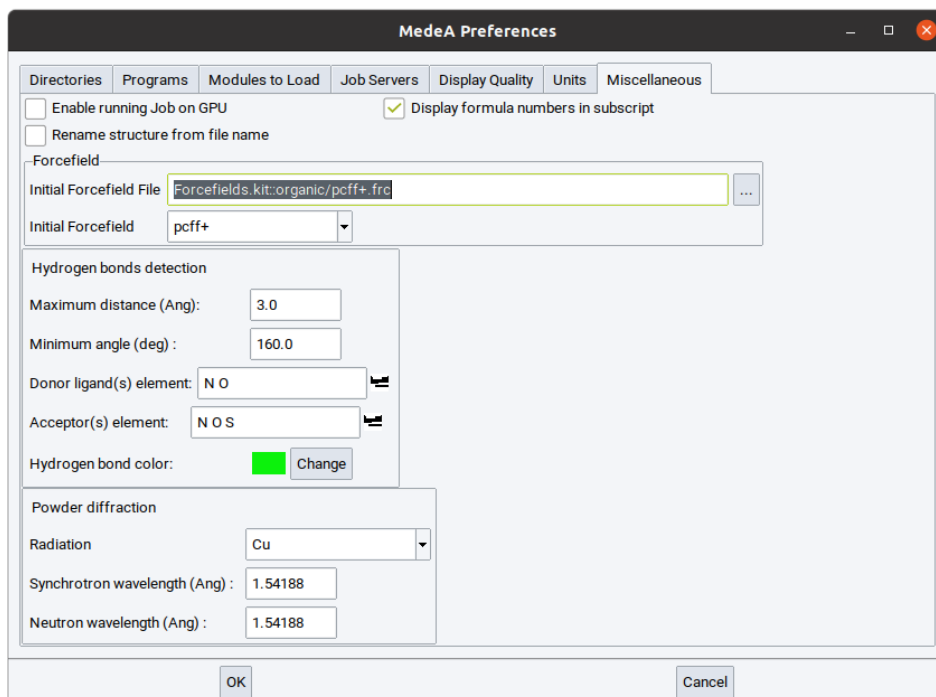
MedeA Preferences

Directories | Programs | Modules to Load | Job Servers | Display Quality | Units | Miscellaneous

Enable running Job on GPU
Display formula numbers in subscript
Rename structure from file name

Forcefield
Initial Forcefield File Forcefields.kit::organic/pcff+.frc ...
Initial Forcefield pcff+

Hydrogen bonds detection
Maximum distance (Ang): 3.0
Minimum angle (deg) : 160.0
Donor ligand(s) element: N O
Acceptor(s) element: N O S
Hydrogen bond color: Change

Powder diffraction
Radiation Cu
Synchrotron wavelength (Ang) : 1.54188
Neutron wavelength (Ang) : 1.54188

OK
Cancel